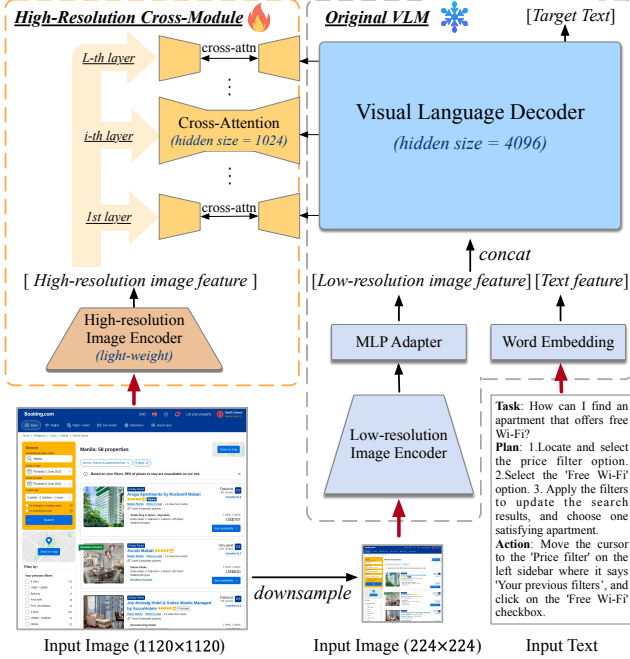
High-Resolution Cross-Module

Original VLM

[Target Text]

L-th layer

cross-attn

i-th layer

Cross-Attention (hidden size = 1024)

1st layer

cross-attn

Visual Language Decoder (hidden size = 4096)

concat

[ High-resolution image feature ]

[Low-resolution image feature] [Text feature]

High-resolution Image Encoder (light-weight)

MLP Adapter

Word Embedding

Low-resolution Image Encoder

Booking.com

Manila: 58 properties

Task: How can I find an apartment that offers free Wi-Fi?
Plan: 1.Locate and select the price filter option. 2.Select the 'Free Wi-Fi' option. 3. Apply the filters to update the search results, and choose one satisfying apartment.
Action: Move the cursor to the 'Price filter' on the left sidebar where it says 'Your previous filters', and click on the 'Free Wi-Fi' checkbox.

downsample

Input Image (1120×1120)

Input Image (224×224)

Input Text